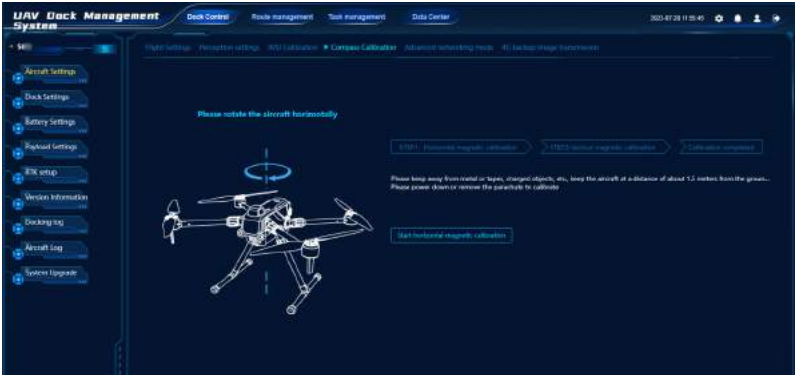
UAV Dock Management System

Dock Control
Route management
Task management
Data Center

2023-07-28 11:35:45

SET

Aircraft Settings
Dock Settings
Battery Settings
Payload Settings
RTK setup
Version Information
Docking log
Aircraft Log
System Upgrade

Flight Settings
Perception settings
IMU Calibration
Compass Calibration
Advanced networking mode
4G backup image transmission

Please rotate the aircraft horizontally

STEP1 · Horizontal magnetic calibration
STEP2 · Vertical magnetic calibration
Calibration completed

Please keep away from metal or tapes, charged objects, etc., keep the aircraft at a distance of about 1.5 meters from the groun...
Please power down or remove the parachute to calibrate

Start horizontal magnetic calibration